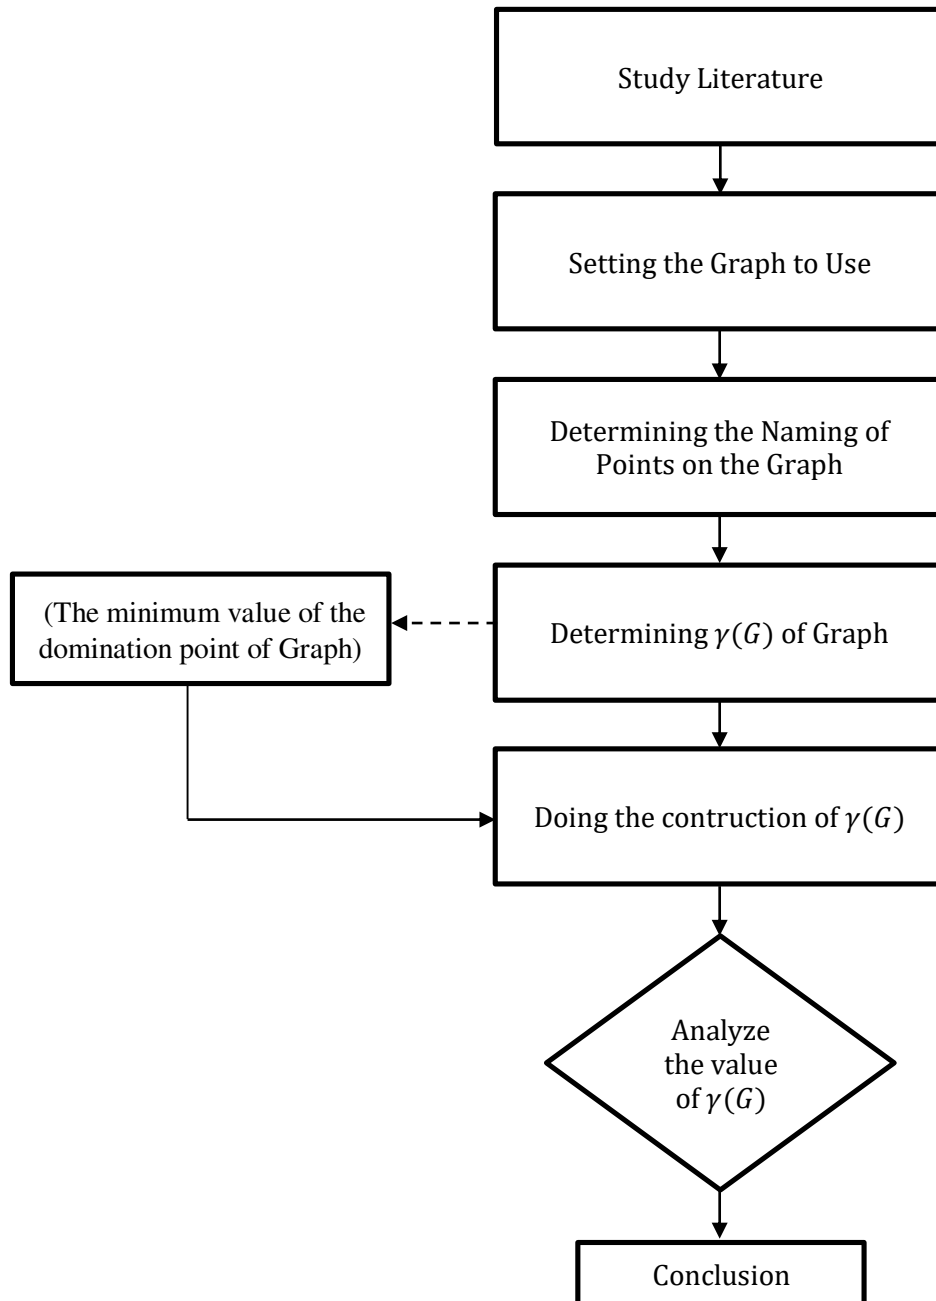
Study Literature

Setting the Graph to Use

Determining the Naming of Points on the Graph

Determining $\gamma(G)$ of Graph

(The minimum value of the domination point of Graph)

Doing the contruction of $\gamma(G)$

Analyze the value of $\gamma(G)$

Conclusion